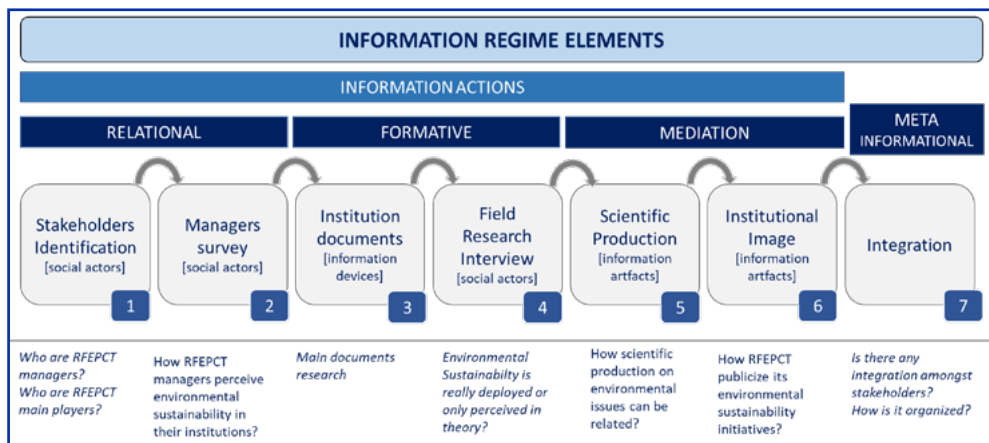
INFORMATION REGIME ELEMENTS

INFORMATION ACTIONS

RELATIONAL

FORMATIVE

MEDIATION

META INFORMATIONAL

Stakeholders Identification [social actors] 1

Managers survey [social actors] 2

Institution documents [information devices] 3

Field Research Interview [social actors] 4

Scientific Production [information artfacts] 5

Institutional Image [information artfacts] 6

Integration 7

Who are RFEPCT managers? Who are RFEPCT main players?

How RFEPCT managers perceive environmental sustainability in their institutions?

Main documents research

Environmental Sustainabilty is really deployed or only perceived in theory?

How scientific production on environmental issues can be related?

How RFEPCT publicize its environmental sustainability initiatives?

Is there any integration amongst stakeholders? How is it organized?